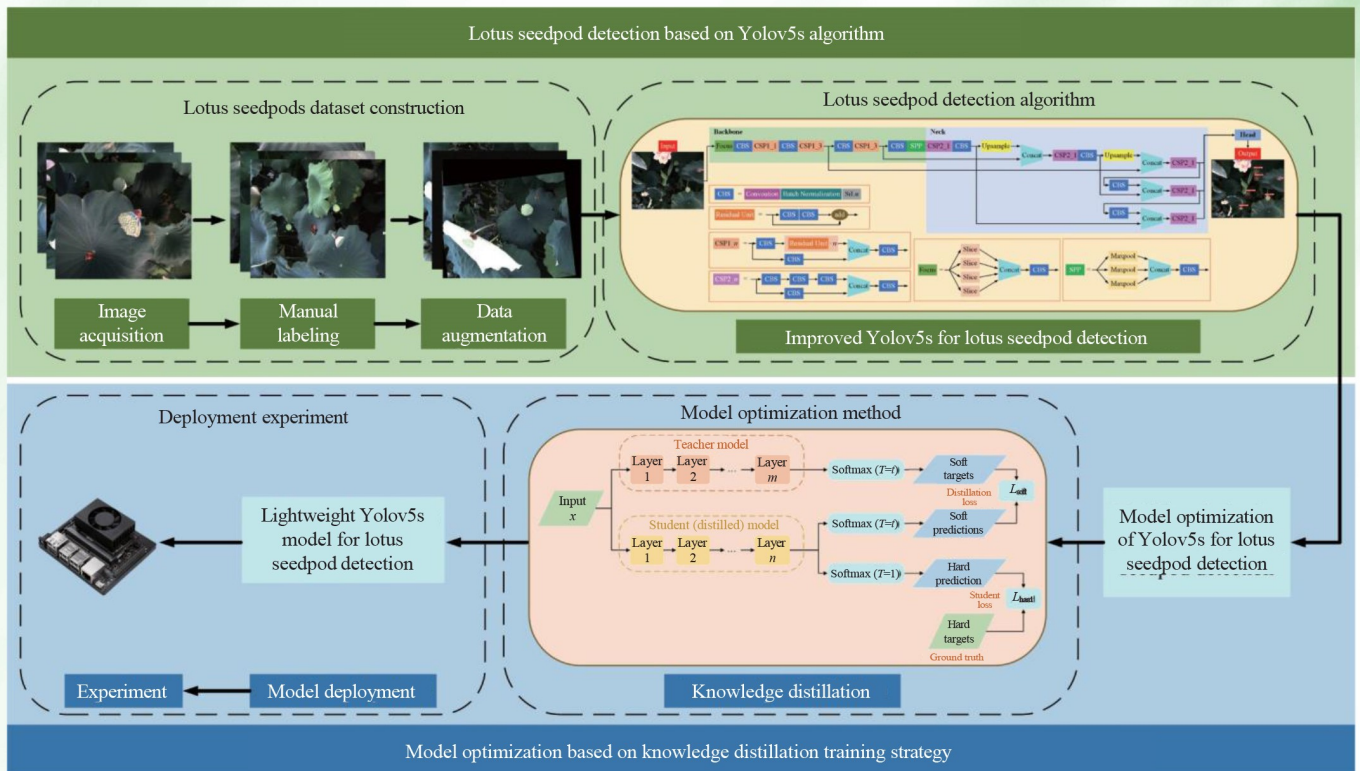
Lotus seedpod detection based on Yolov5s algorithm

Lotus seedpods dataset construction

Image acquisition

Manual labeling

Data augmentation

Lotus seedpod detection algorithm

Input

Backbone

Focus CBS CSP1_1 CBS CSP1_3 CBS CSP1_3 CBS SPP CSP2_1 CBS

Neck

Upsample Concat CSP2_1 CBS Upsample Concat CSP2_1

CBS Concat CSP2_1

CBS Concat CSP2_1

Head

Output

CBS = Convolution Batch Normalization SiLu

Residual Unit = CBS CBS add

CSP1_n = CBS Residual Unit n CBS Concat CBS

CSP2_n = CBS CBS Concat CBS

Focus Slice Slice Slice Slice Concat CBS

SPP Maxpool Maxpool Maxpool Concat CBS

Improved Yolov5s for lotus seedpod detection

Deployment experiment

Lightweight Yolov5s model for lotus seedpod detection

Experiment

Model deployment

Model optimization method

Teacher model

Layer 1 Layer 2 ... Layer $m$

Softmax ($T=t$)

Soft targets

Distillation loss

$L_{soft}$

Input $x$

Student (distilled) model

Layer 1 Layer 2 ... Layer $n$

Softmax ($T=t$)

Soft predictions

Softmax ($T=1$)

Hard prediction

Student loss

$L_{hard}$

Hard targets

Ground truth

Knowledge distillation

Model optimization of Yolov5s for lotus seedpod detection

Model optimization based on knowledge distillation training strategy